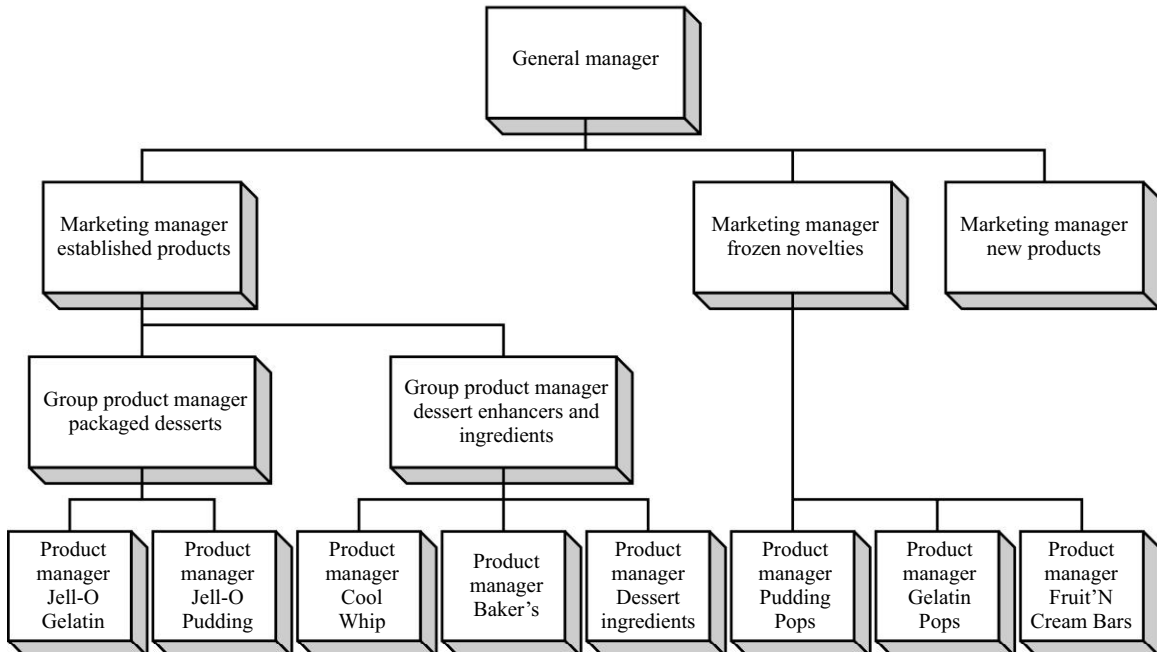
General manager

Marketing manager established products

Marketing manager frozen novelties

Marketing manager new products

Group product manager packaged desserts

Group product manager dessert enhancers and ingredients

Product manager Jell-O Gelatin

Product manager Jell-O Pudding

Product manager Cool Whip

Product manager Baker's

Product manager Dessert ingredients

Product manager Pudding Pops

Product manager Gelatin Pops

Product manager Fruit'N Cream Bars